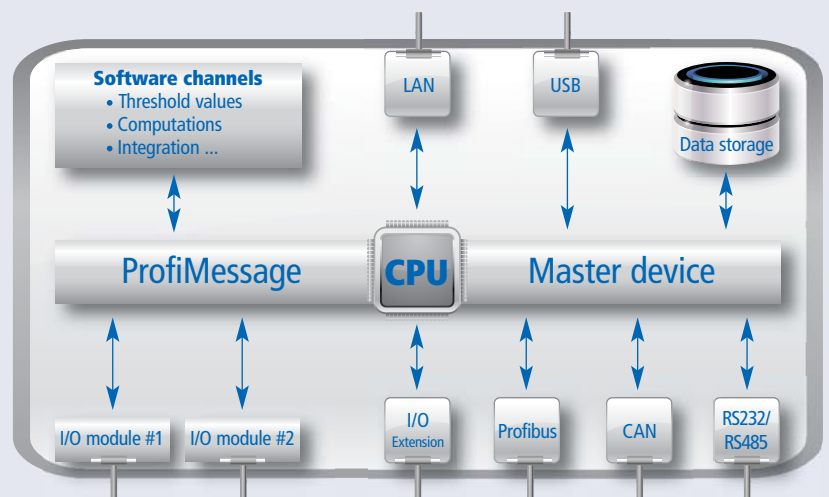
Software channels
• Threshold values
• Computations
• Integration ...

LAN

USB

Data storage

ProfiMessage

CPU

Master device

I/O module #1

I/O module #2

I/O
Extension

Profibus

CAN

RS232/
RS485